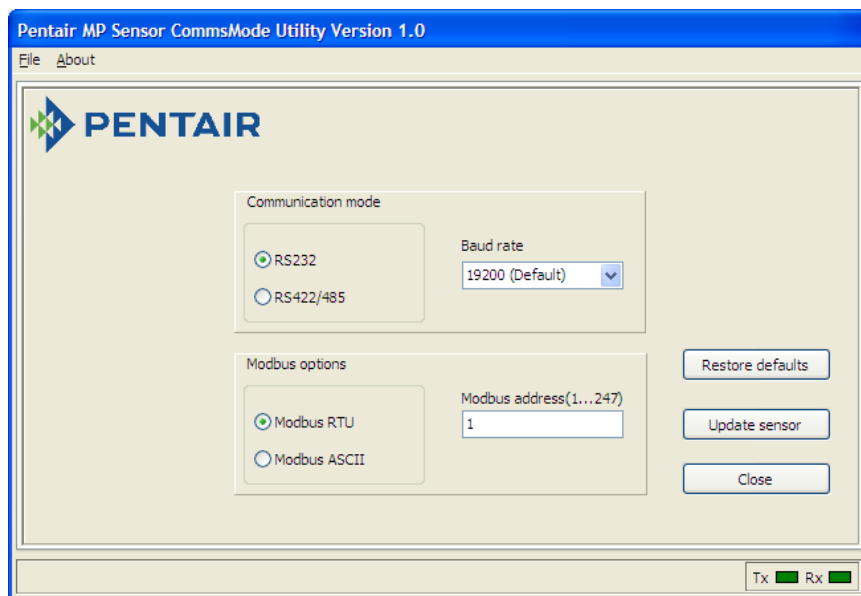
Pentair MP Sensor CommsMode Utility Version 1.0

File About

PENTAIR

Communication mode

RS232

RS422/485

Baud rate

19200 (Default)

Modbus options

Modbus RTU

Modbus ASCII

Modbus address(1...247)

1

Restore defaults

Update sensor

Close

Tx Rx